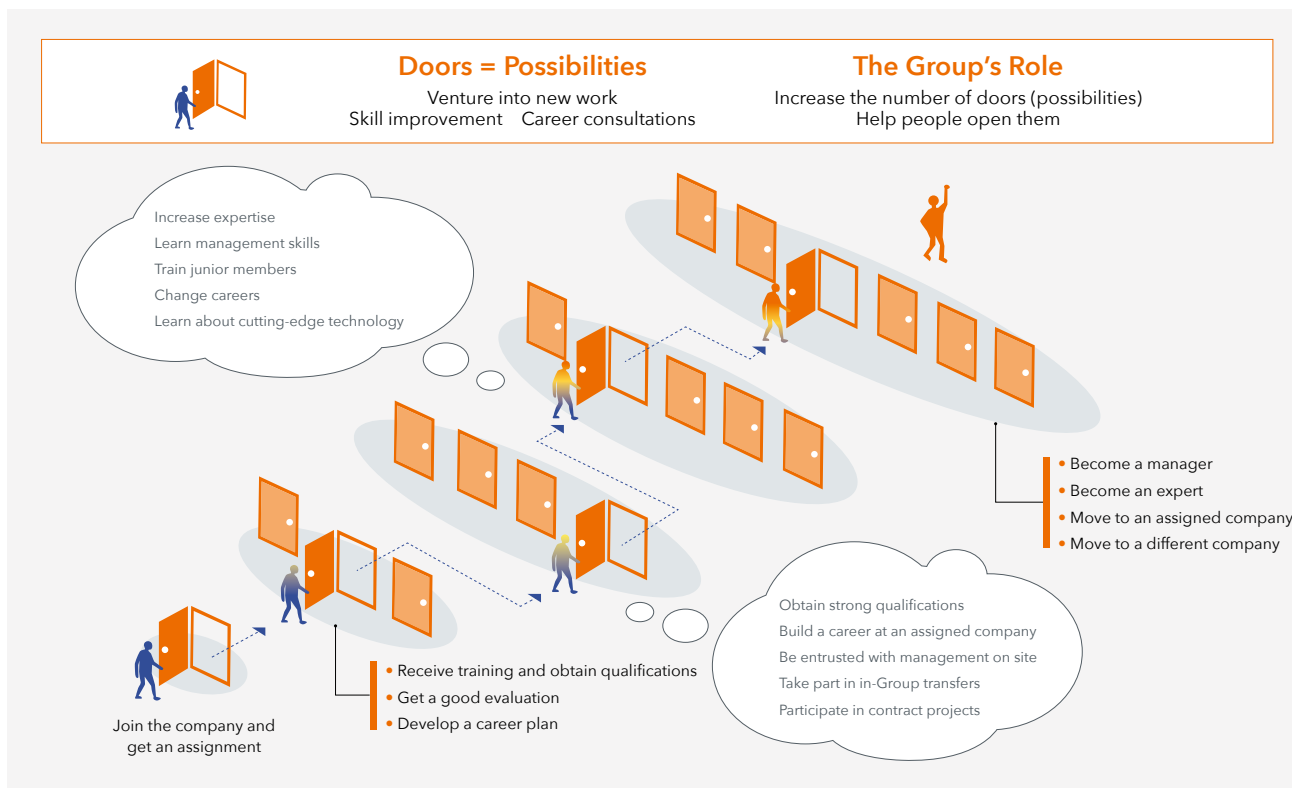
Doors = Possibilities
Venture into new work
Skill improvement    Career consultations

The Group's Role
Increase the number of doors (possibilities)
Help people open them

Increase expertise
Learn management skills
Train junior members
Change careers
Learn about cutting-edge technology

• Become a manager
• Become an expert
• Move to an assigned company
• Move to a different company

Obtain strong qualifications
Build a career at an assigned company
Be entrusted with management on site
Take part in in-Group transfers
Participate in contract projects

• Receive training and obtain qualifications
• Get a good evaluation
• Develop a career plan

Join the company and get an assignment